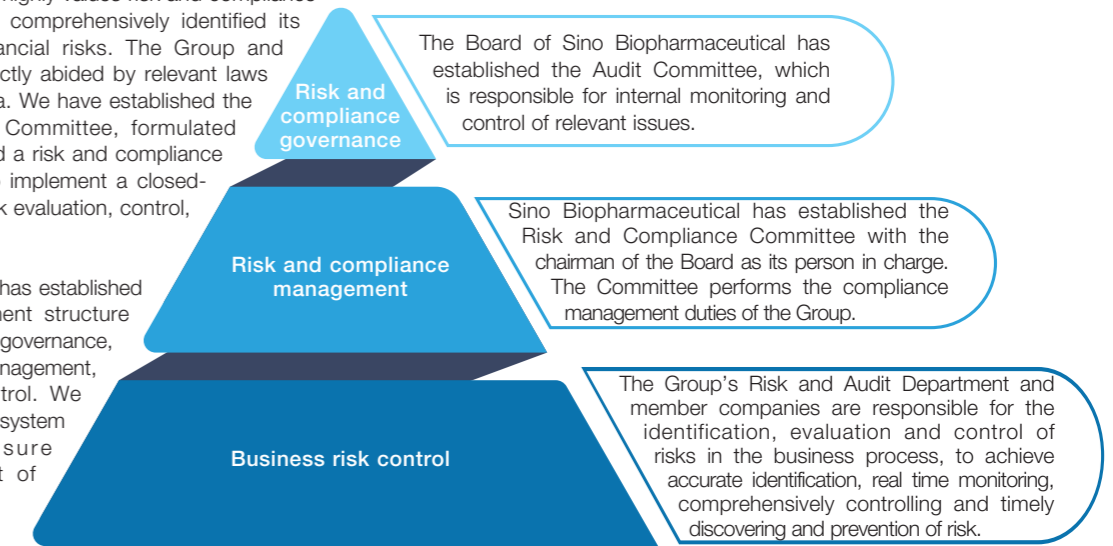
comprehensively identified its ancial risks. The Group and ctly abided by relevant laws a. We have established the Committee, formulated d a risk and compliance implement a closed- k evaluation, control,

has established ent structure governance, nagement, trol. We system sure t of

Risk and compliance governance

The Board of Sino Biopharmaceutical has established the Audit Committee, which is responsible for internal monitoring and control of relevant issues.

Risk and compliance management

Sino Biopharmaceutical has established the Risk and Compliance Committee with the chairman of the Board as its person in charge. The Committee performs the compliance management duties of the Group.

Business risk control

The Group's Risk and Audit Department and member companies are responsible for the identification, evaluation and control of risks in the business process, to achieve accurate identification, real time monitoring, comprehensively controlling and timely discovering and prevention of risk.